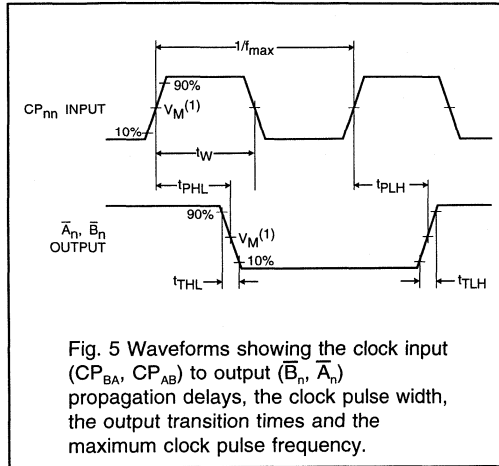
$1/f_{max}$

90%

$CP_{nn}$ INPUT

$V_M^{(1)}$

10%

$t_W$

$t_{PHL}$

$t_{PLH}$

$\overline{A}_n$, $\overline{B}_n$ OUTPUT

90%

$V_M^{(1)}$

10%

$t_{THL}$

$t_{TLH}$

Fig. 5 Waveforms showing the clock input ($CP_{BA}$, $CP_{AB}$) to output ($\overline{B}_n$, $\overline{A}_n$) propagation delays, the clock pulse width, the output transition times and the maximum clock pulse frequency.